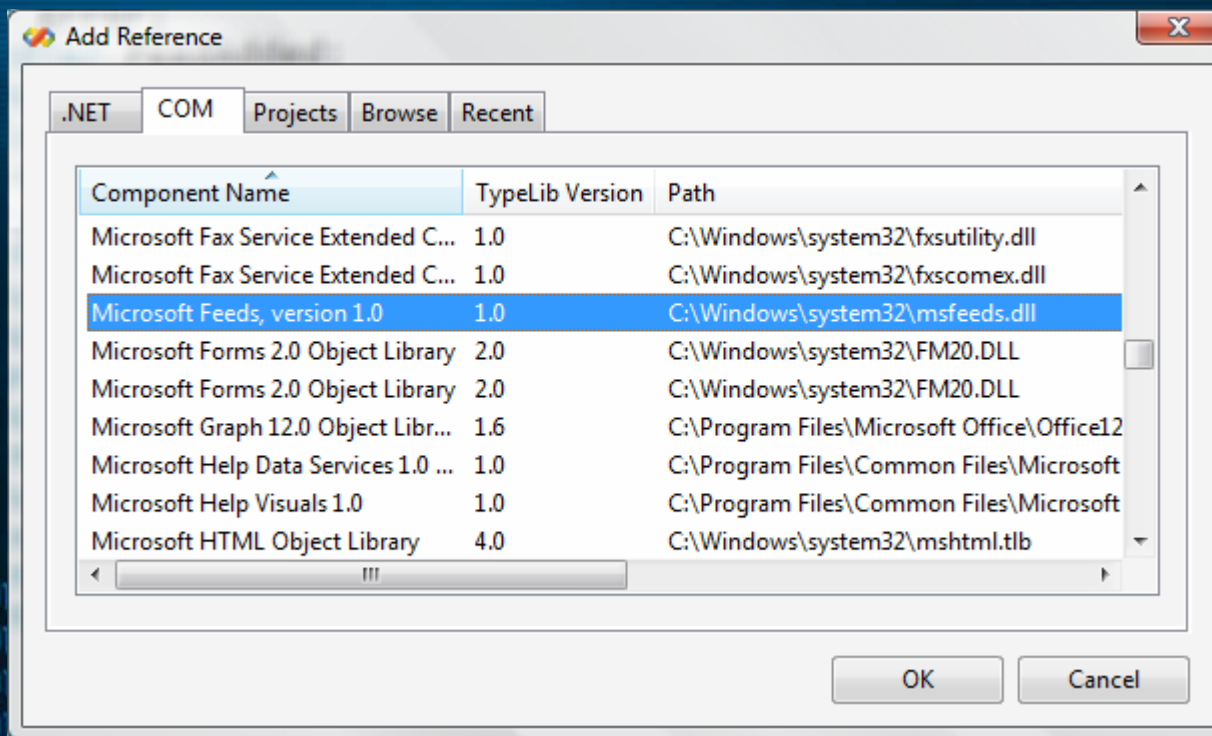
Add Reference

.NET | COM | Projects | Browse | Recent

| Component Name | TypeLib Version | Path |
|---|---|---|
| Microsoft Fax Service Extended C... | 1.0 | C:\Windows\system32\fxsutility.dll |
| Microsoft Fax Service Extended C... | 1.0 | C:\Windows\system32\fxscomex.dll |
| Microsoft Feeds, version 1.0 | 1.0 | C:\Windows\system32\msfeeds.dll |
| Microsoft Forms 2.0 Object Library | 2.0 | C:\Windows\system32\FM20.DLL |
| Microsoft Forms 2.0 Object Library | 2.0 | C:\Windows\system32\FM20.DLL |
| Microsoft Graph 12.0 Object Libr... | 1.6 | C:\Program Files\Microsoft Office\Office12 |
| Microsoft Help Data Services 1.0 ... | 1.0 | C:\Program Files\Common Files\Microsoft |
| Microsoft Help Visuals 1.0 | 1.0 | C:\Program Files\Common Files\Microsoft |
| Microsoft HTML Object Library | 4.0 | C:\Windows\system32\mshtml.tlb |

OK Cancel